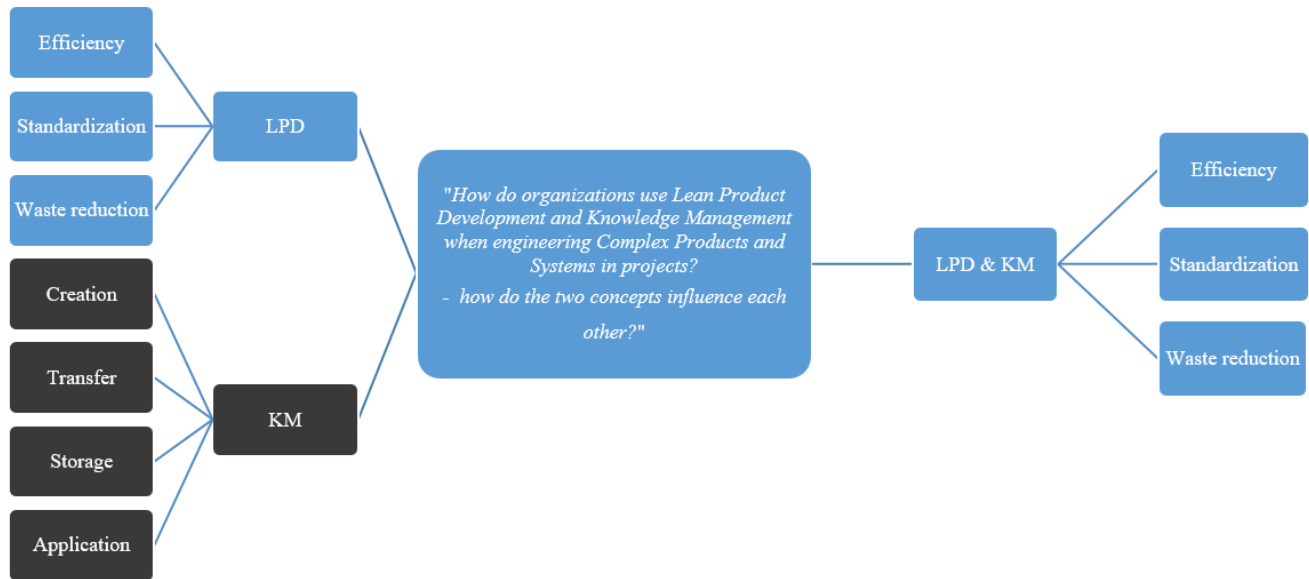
Efficiency

Standardization

Waste reduction

LPD

Creation

Transfer

Storage

Application

KM

"How do organizations use Lean Product Development and Knowledge Management when engineering Complex Products and Systems in projects?
- how do the two concepts influence each other?"

LPD & KM

Efficiency

Standardization

Waste reduction